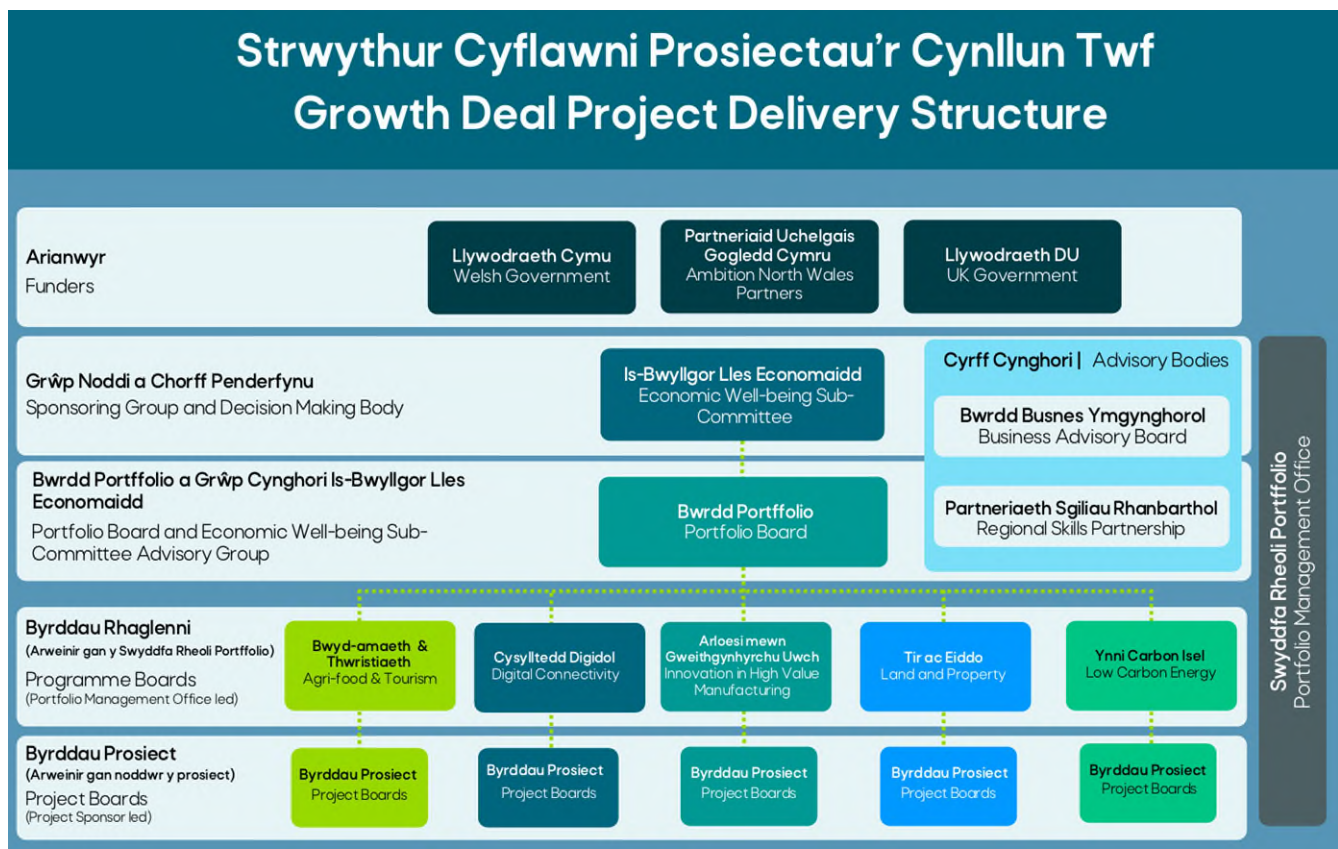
Strwythur Cyflawni Prosiectau'r Cynllun Twf
Growth Deal Project Delivery Structure

Arianwyr
Funders

Llywodraeth Cymu
Welsh Government

Partneriaid Uchelgais Gogledd Cymru
Ambition North Wales Partners

Llywodraeth DU
UK Government

Grŵp Noddi a Chorff Penderfynu
Sponsoring Group and Decision Making Body

Is-Bwyllgor Lles Economaidd
Economic Well-being Sub-Committee

Cyrff Cynghori | Advisory Bodies

Bwrdd Busnes Ymgynghorol
Business Advisory Board

Partneriaeth Sgiliau Rhanbarthol
Regional Skills Partnership

Bwrdd Portffolio a Grŵp Cynghori Is-Bwyllgor Lles Economaidd
Portfolio Board and Economic Well-being Sub-Committee Advisory Group

Bwrdd Portffolio
Portfolio Board

Swyddfa Rheoli Portffolio
Portfolio Management Office

Byrddau Rhaglenni
(Arweinir gan y Swyddfa Rheoli Portffolio)
Programme Boards
(Portfolio Management Office led)

Bwyd-amaeth & Thwristiaeth
Agri-food & Tourism

Cysylltedd Digidol
Digital Connectivity

Arloesi mewn Gweithgynhyrchu Uwch
Innovation in High Value Manufacturing

Tir ac Eiddo
Land and Property

Ynni Carbon Isel
Low Carbon Energy

Byrddau Prosiect
(Arweinir gan noddwr y prosiect)
Project Boards
(Project Sponsor led)

Byrddau Prosiect
Project Boards

Byrddau Prosiect
Project Boards

Byrddau Prosiect
Project Boards

Byrddau Prosiect
Project Boards

Byrddau Prosiect
Project Boards